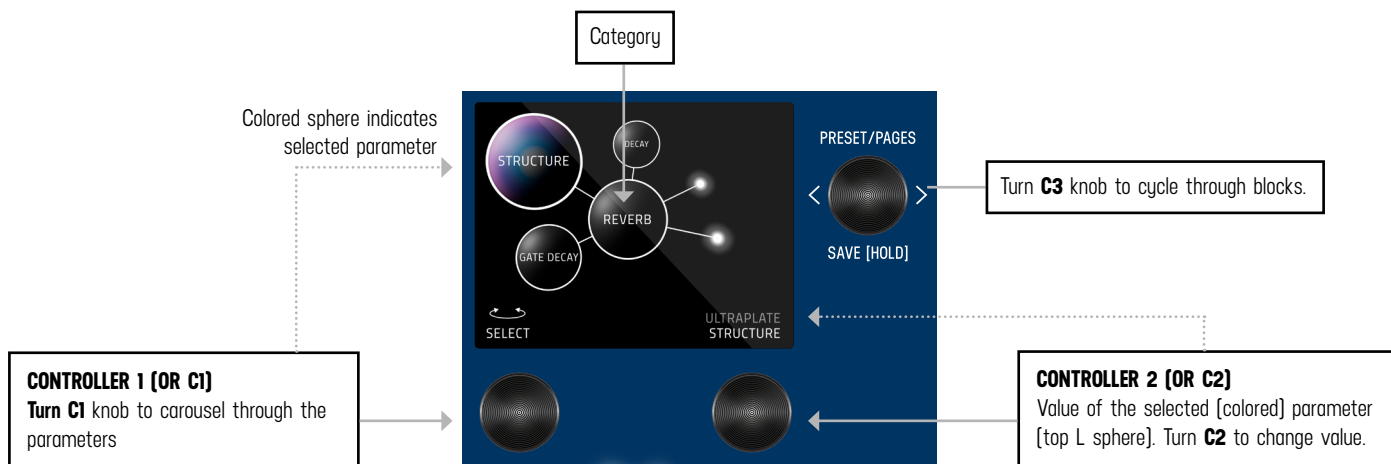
Category

Colored sphere indicates selected parameter

STRUCTURE

DECAY

REVERB

GATE DECAY

SELECT

ULTRAPLATE
STRUCTURE

PRESET/PAGES

< >

SAVE [HOLD]

Turn **C3** knob to cycle through blocks.

**CONTROLLER 1 (OR C1)**
**Turn C1** knob to carousel through the parameters

**CONTROLLER 2 (OR C2)**
Value of the selected (colored) parameter (top L sphere). Turn **C2** to change value.